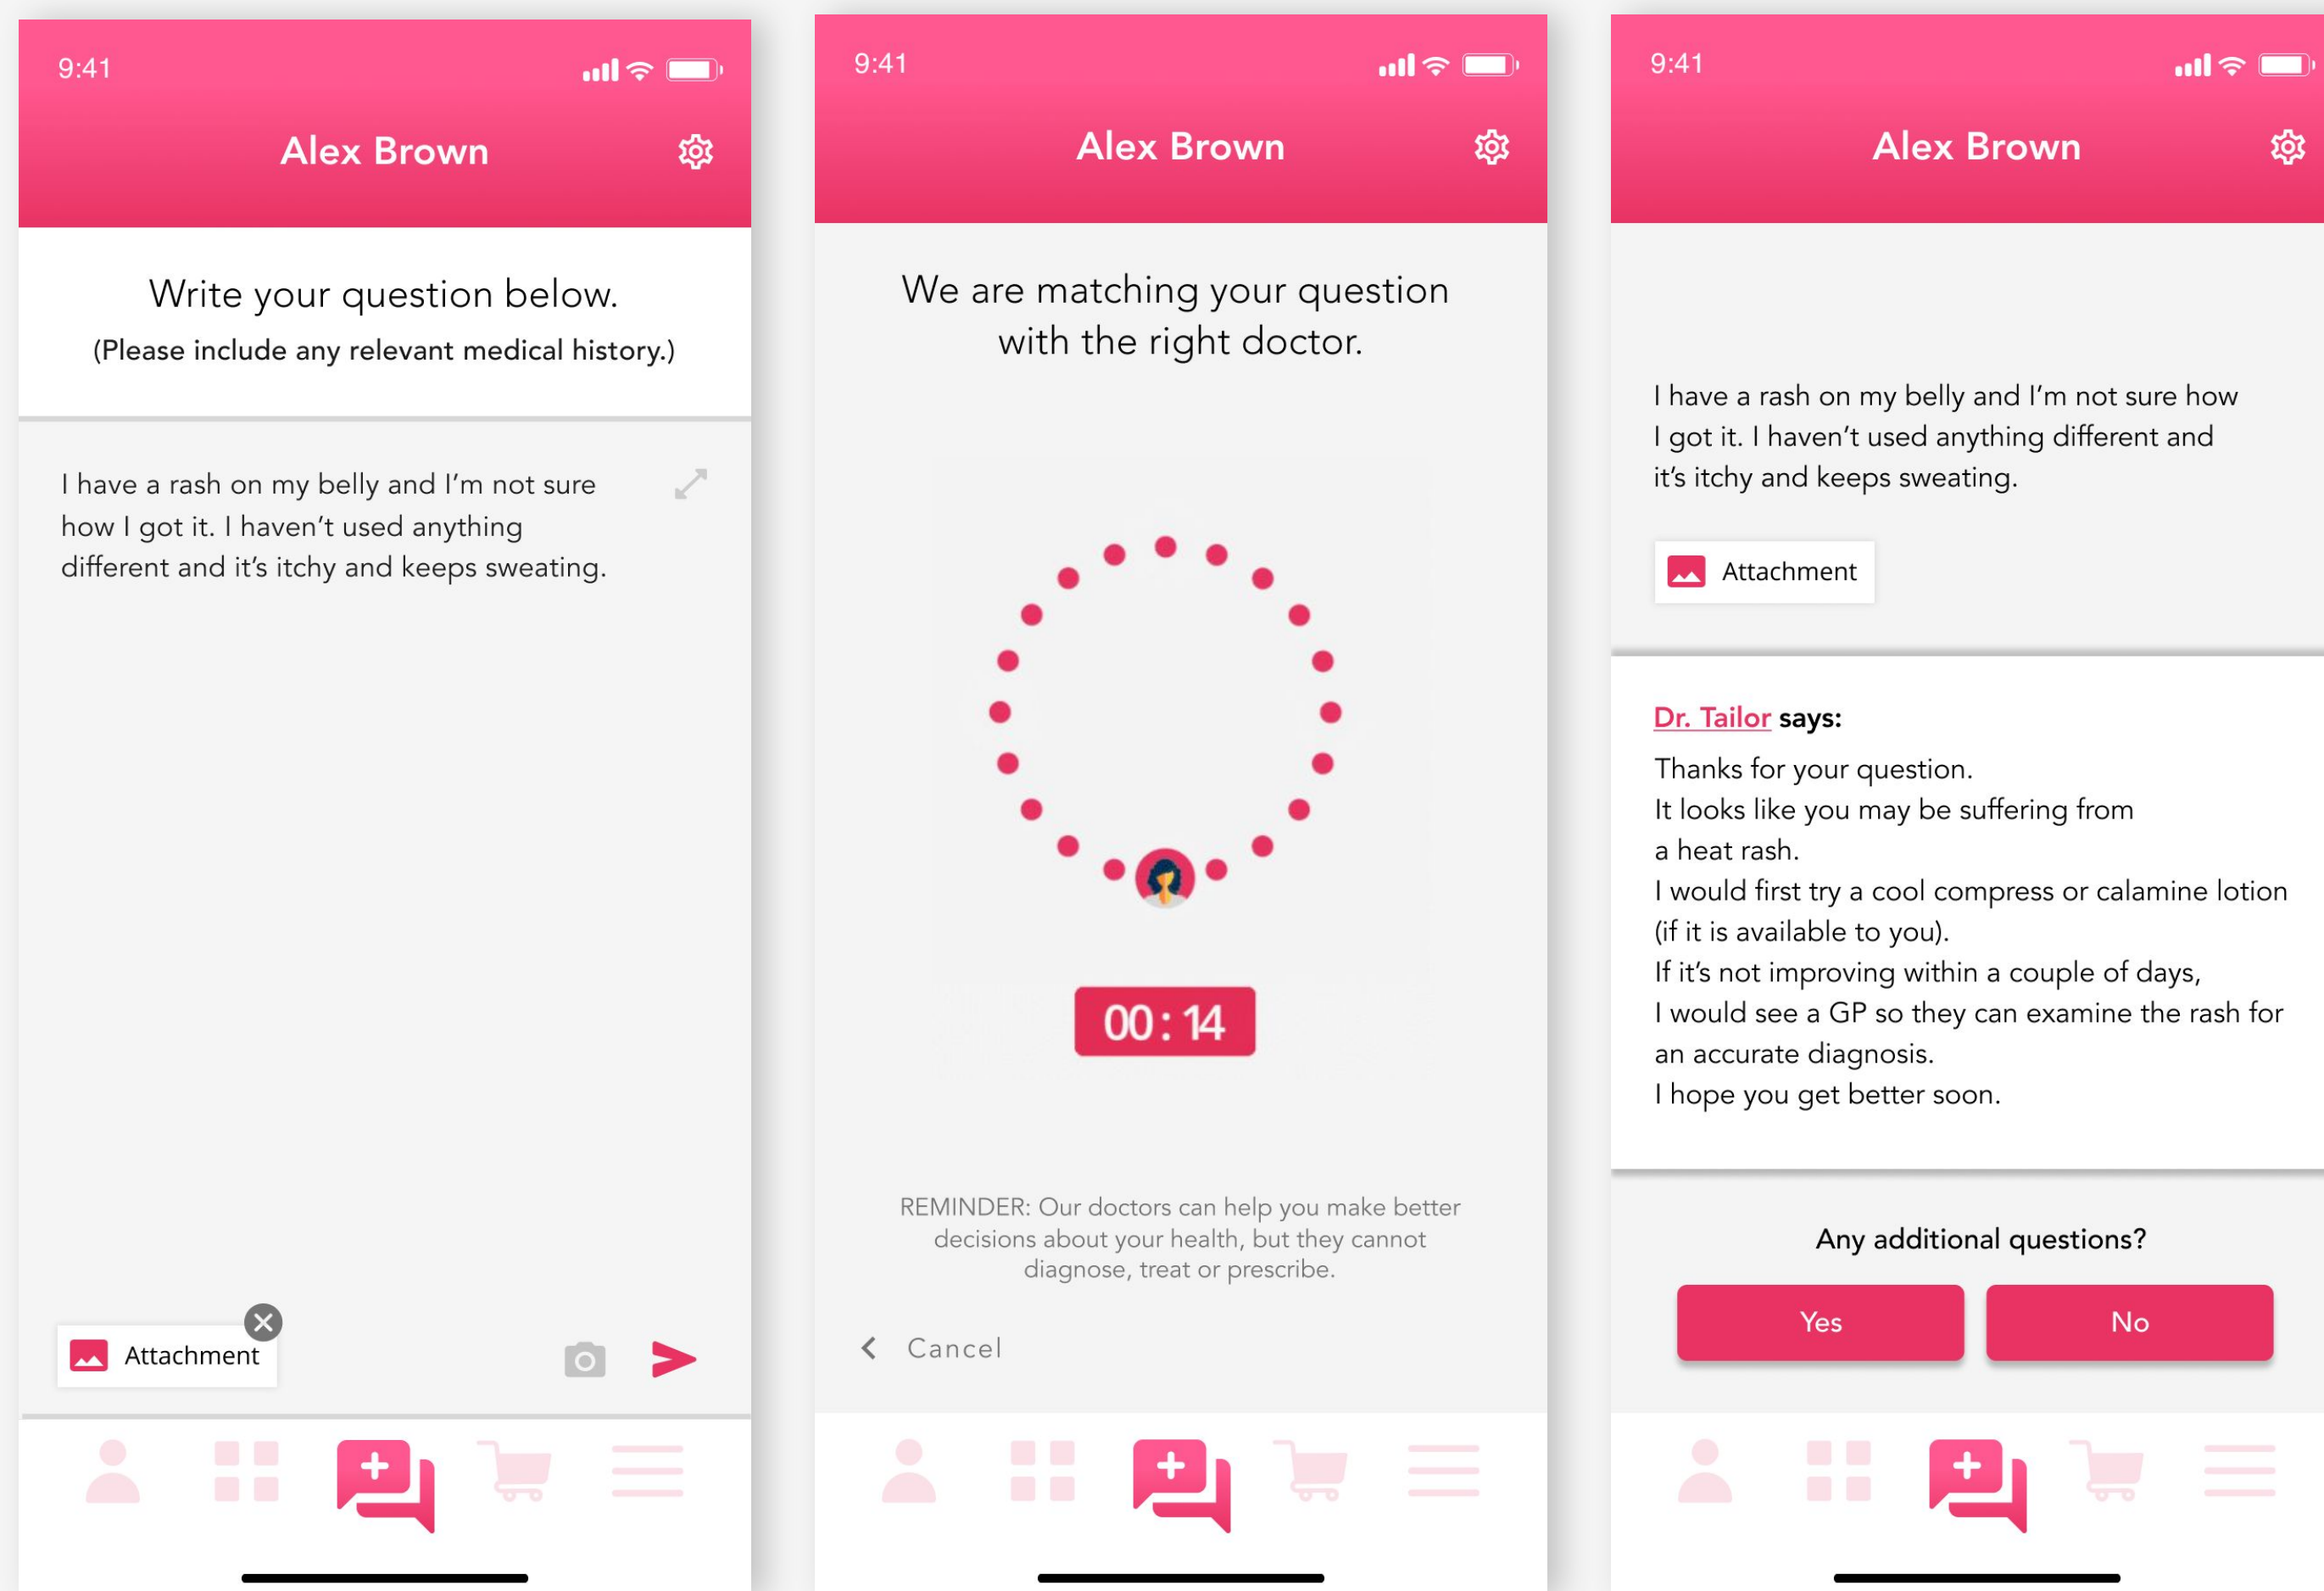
9:41

Alex Brown

Write your question below.
(Please include any relevant medical history.)

I have a rash on my belly and I'm not sure how I got it. I haven't used anything different and it's itchy and keeps sweating.

Attachment

9:41

Alex Brown

We are matching your question with the right doctor.

00 : 14

REMINDER: Our doctors can help you make better decisions about your health, but they cannot diagnose, treat or prescribe.

Cancel

9:41

Alex Brown

I have a rash on my belly and I'm not sure how I got it. I haven't used anything different and it's itchy and keeps sweating.

Attachment

Dr. Tailor says:
Thanks for your question.
It looks like you may be suffering from a heat rash.
I would first try a cool compress or calamine lotion (if it is available to you).
If it's not improving within a couple of days, I would see a GP so they can examine the rash for an accurate diagnosis.
I hope you get better soon.

Any additional questions?

Yes

No